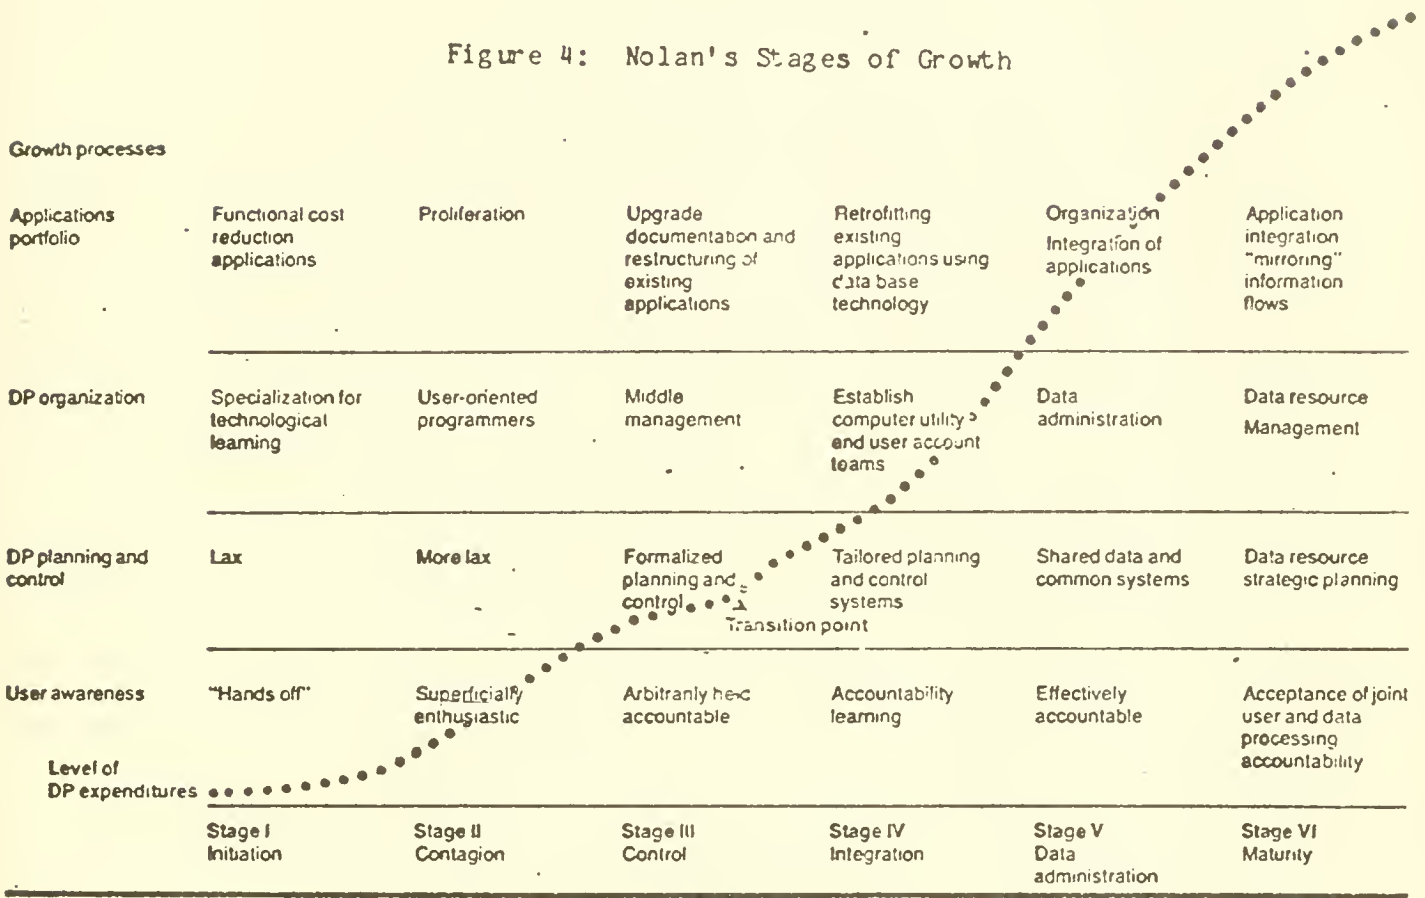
Figure 4: Nolan's Stages of Growth

Growth processes

| | | | | | | |
|---|---|---|---|---|---|---|
| Applications portfolio | Functional cost reduction applications | Proliferation | Upgrade documentation and restructuring of existing applications | Retrofitting existing applications using data base technology | Organization Integration of applications | Application integration "mirroring" information flows |
| DP organization | Specialization for technological learning | User-oriented programmers | Middle management | Establish computer utility and user account teams | Data administration | Data resource Management |
| DP planning and control | Lax | More lax | Formalized planning and control | Tailored planning and control systems | Shared data and common systems | Data resource strategic planning |
| User awareness | "Hands off" | Superficially enthusiastic | Arbitrarily held accountable | Accountability learning | Effectively accountable | Acceptance of joint user and data processing accountability |
| | Stage I Initiation | Stage II Contagion | Stage III Control | Stage IV Integration | Stage V Data administration | Stage VI Maturity |

Transition point

Level of DP expenditures